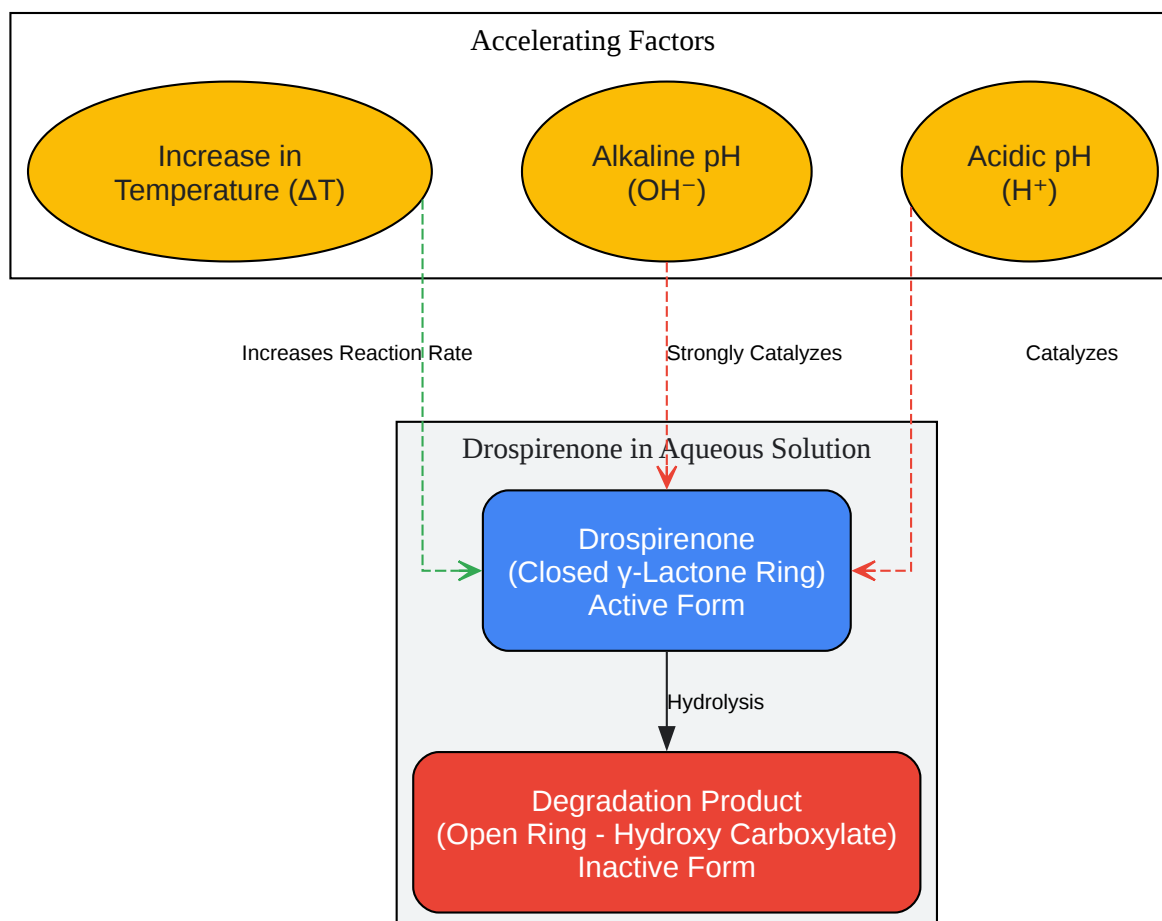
Accelerating Factors

Increase in Temperature ($\Delta T$)

Alkaline pH ($OH^-$)

Acidic pH ($H^+$)

Increases Reaction Rate

Strongly Catalyzes

Catalyzes

Drospirenone in Aqueous Solution

Drospirenone (Closed γ-Lactone Ring) Active Form

Hydrolysis

Degradation Product (Open Ring - Hydroxy Carboxylate) Inactive Form